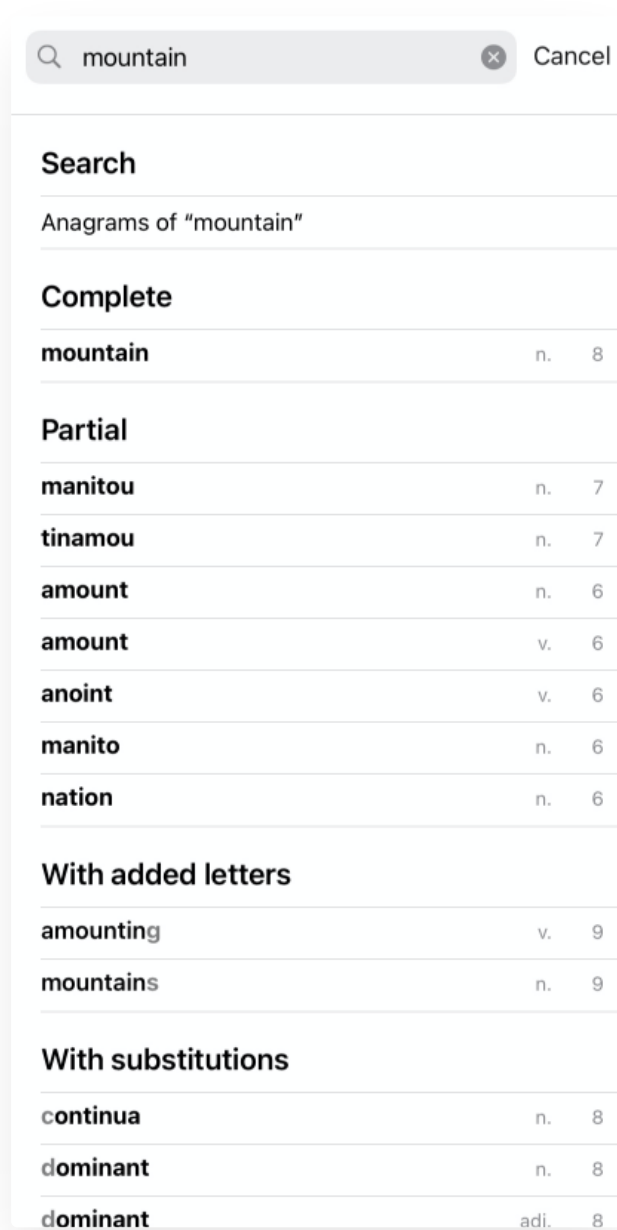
mountain Cancel

Search

Anagrams of “mountain”

Complete

| | | |
|---|---|---|
| mountain | n. | 8 |

Partial

| | | |
|---|---|---|
| manitou | n. | 7 |
| tinamou | n. | 7 |
| amount | n. | 6 |
| amount | v. | 6 |
| anoint | v. | 6 |
| manito | n. | 6 |
| nation | n. | 6 |

With added letters

| | | |
|---|---|---|
| amounting | v. | 9 |
| mountains | n. | 9 |

With substitutions

| | | |
|---|---|---|
| continua | n. | 8 |
| dominant | n. | 8 |
| dominant | adj. | 8 |